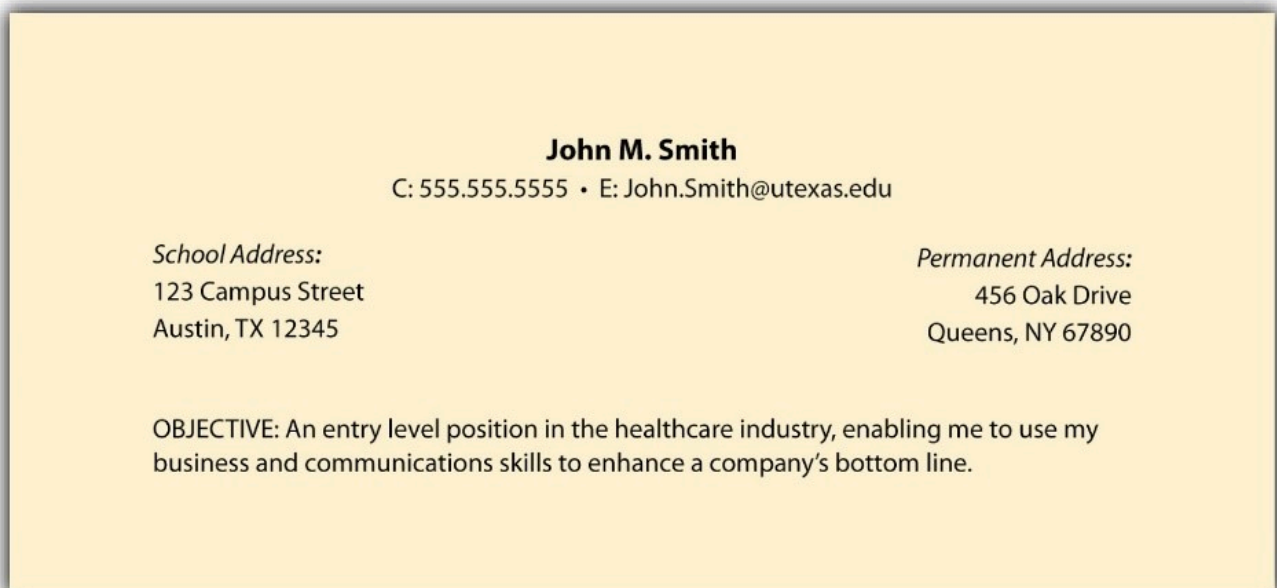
John M. Smith
C: 555.555.5555 • E: John.Smith@utexas.edu

School Address:
123 Campus Street
Austin, TX 12345

Permanent Address:
456 Oak Drive
Queens, NY 67890

OBJECTIVE: An entry level position in the healthcare industry, enabling me to use my business and communications skills to enhance a company’s bottom line.